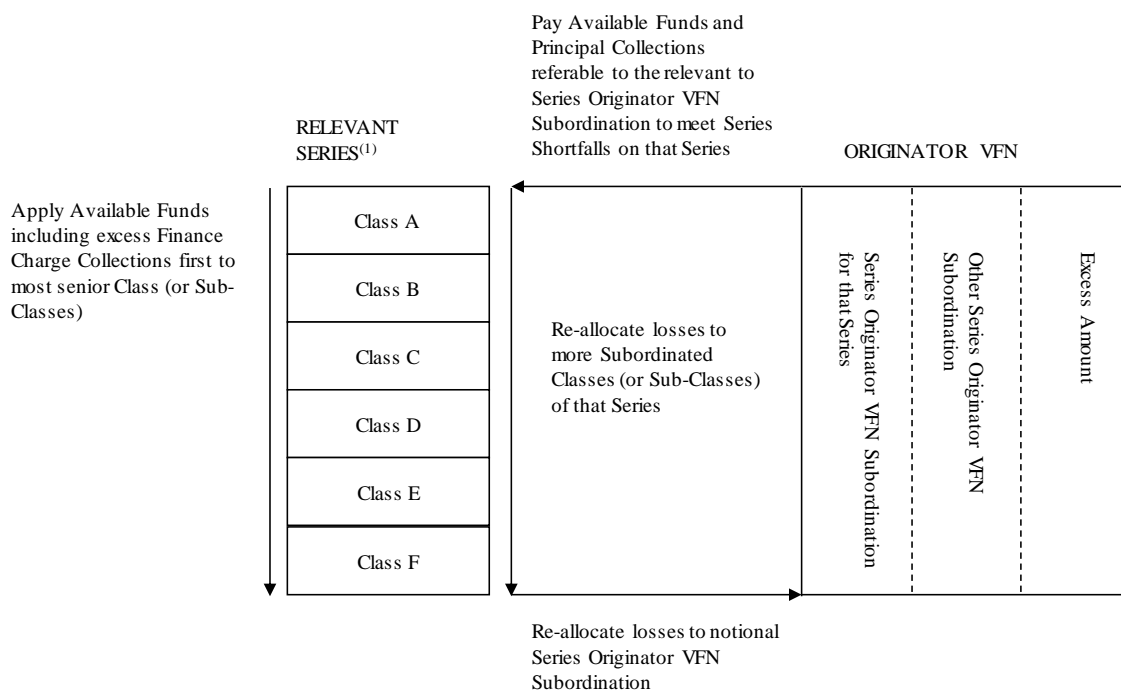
Pay Available Funds and Principal Collections referable to the relevant to Series Originator VFN Subordination to meet Series Shortfalls on that Series

RELEVANT SERIES$^{(1)}$

ORIGINATOR VFN

Apply Available Funds including excess Finance Charge Collections first to most senior Class (or Sub-Classes)

Class A

Class B

Class C

Class D

Class E

Class F

Re-allocate losses to more Subordinated Classes (or Sub-Classes) of that Series

Series Originator VFN Subordination for that Series

Other Series Originator VFN Subordination

Excess Amount

Re-allocate losses to notional Series Originator VFN Subordination